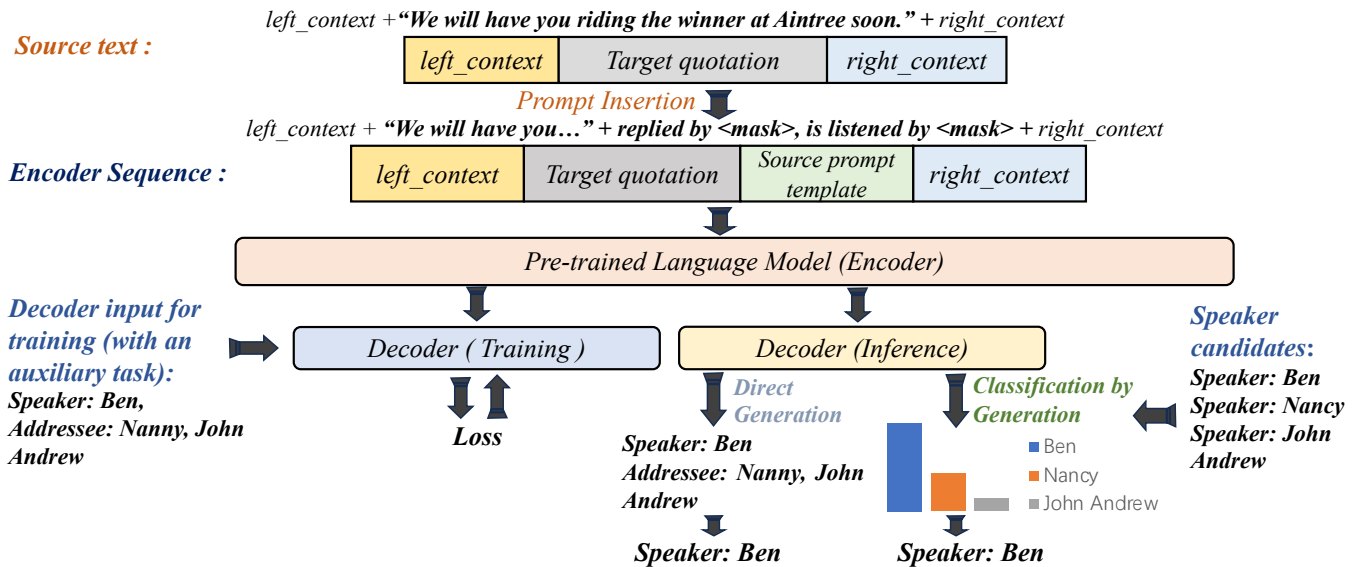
left_context + "We will have you riding the winner at Aintree soon." + right_context

Source text :

| left_context | Target quotation | right_context |
|---|---|---|

Prompt Insertion

left_context + "We will have you…" + replied by <mask>, is listened by <mask> + right_context

Encoder Sequence :

| left_context | Target quotation | Source prompt template | right_context |
|---|---|---|---|

Pre-trained Language Model (Encoder)

Decoder input for training (with an auxiliary task):

Speaker: Ben, Addressee: Nanny, John Andrew

Decoder ( Training )

Loss

Decoder (Inference)

Direct Generation

Speaker: Ben
Addressee: Nanny, John Andrew

Speaker: Ben

Classification by Generation

Ben
Nancy
John Andrew

Speaker: Ben

Speaker candidates:
Speaker: Ben
Speaker: Nancy
Speaker: John Andrew